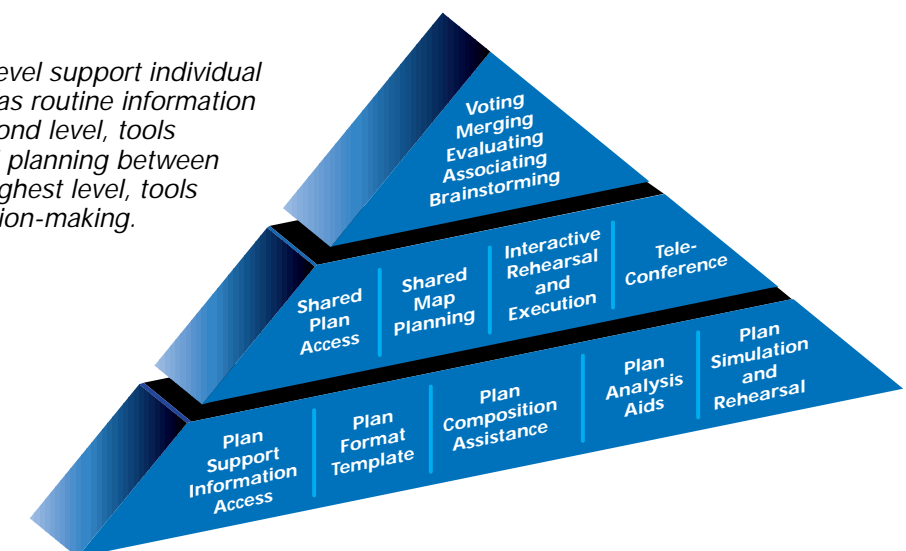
evel support individual
as routine information
ond level, tools
planning between
ghest level, tools
ion-making.

Voting
Merging
Evaluating
Associating
Brainstorming

Shared Plan Access

Shared Map Planning

Interactive Rehearsal and Execution

Tele-Conference

Plan Support Information Access

Plan Format Template

Plan Composition Assistance

Plan Analysis Aids

Plan Simulation and Rehearsal